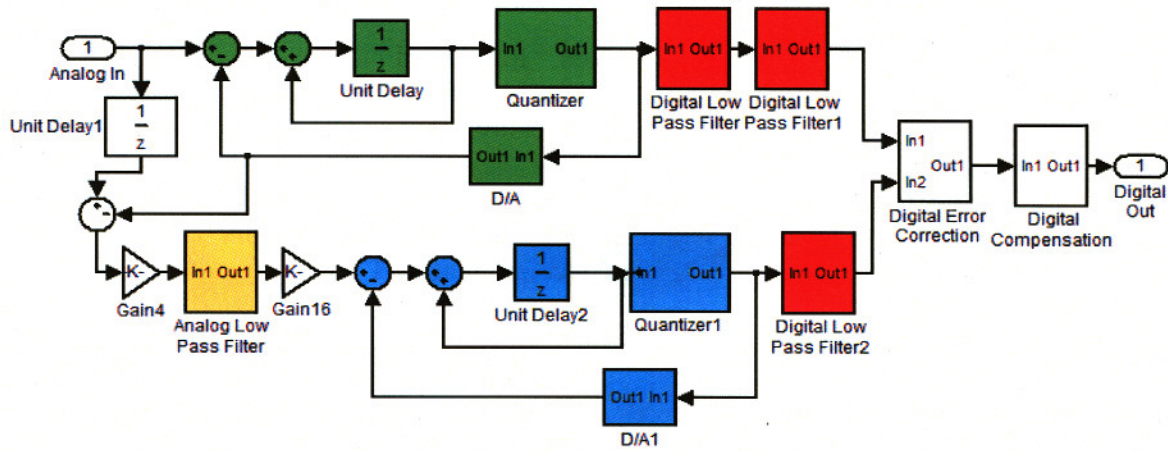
1
Analog In
Unit Delay1
$\frac{1}{z}$
$\frac{1}{z}$
Unit Delay
In1 Out1
Quantizer
In1 Out1
Digital Low Pass Filter
In1 Out1
Digital Low Pass Filter1
Out1 In1
D/A
In1
In2
Out1
Digital Error Correction
In1 Out1
Digital Compensation
1
Digital Out
K-
Gain4
In1 Out1
Analog Low Pass Filter
K-
Gain16
$\frac{1}{z}$
Unit Delay2
In1 Out1
Quantizer1
In1 Out1
Digital Low Pass Filter2
Out1 In1
D/A1